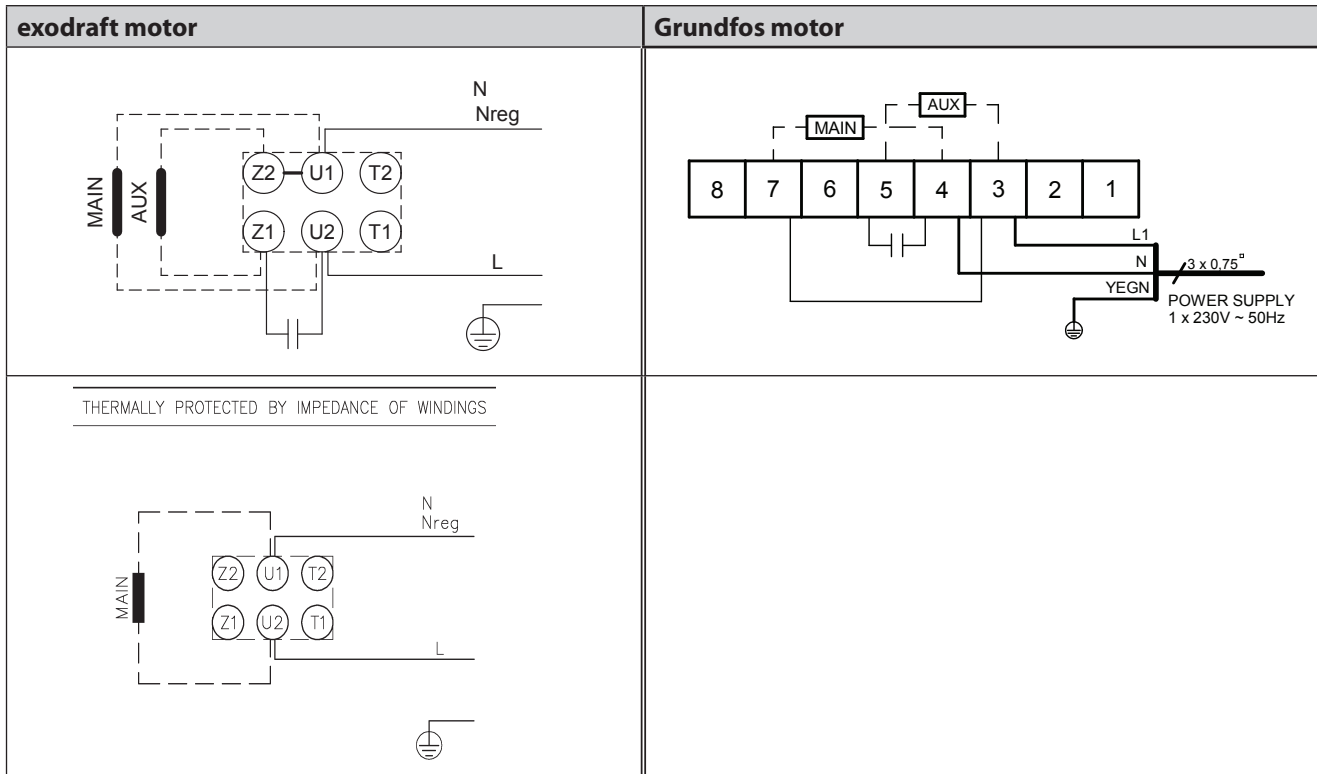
| exodraft motor | Grundfos motor |
|---|---|
| N Nreg MAIN AUX Z2 U1 T2 Z1 U2 T1 L | AUX MAIN 8 7 6 5 4 3 2 1 L1 N YEGN 3 x 0,75$^{\square}$ POWER SUPPLY 1 x 230V ~ 50Hz |
| THERMALLY PROTECTED BY IMPEDANCE OF WINDINGS N Nreg MAIN Z2 U1 T2 Z1 U2 T1 L | |